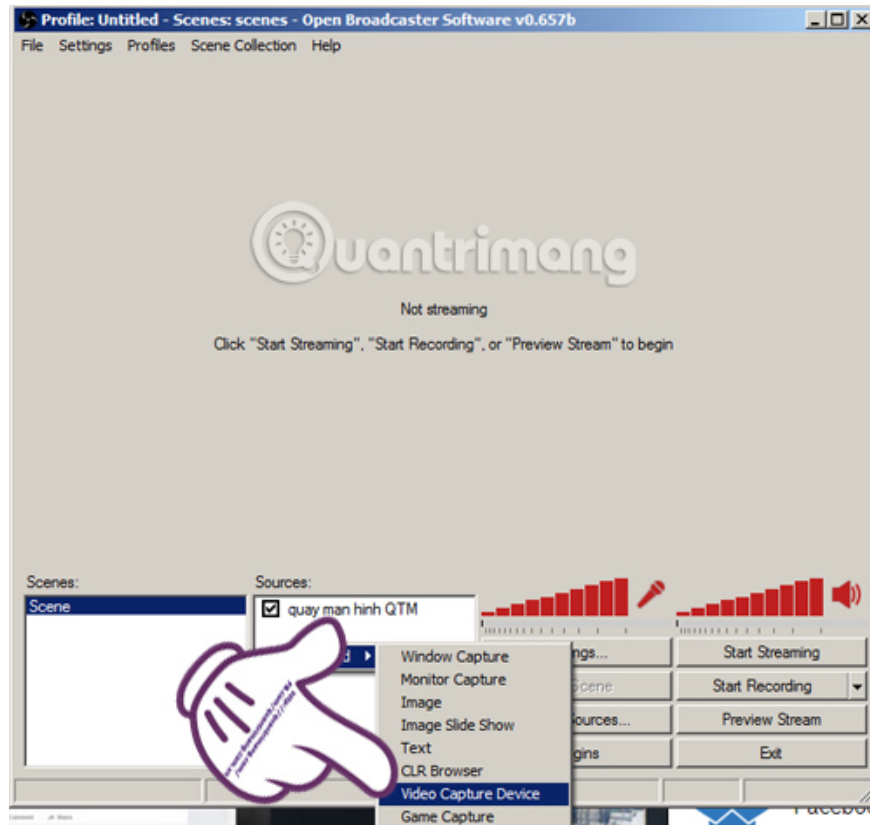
Profile: Untitled - Scenes: scenes - Open Broadcaster Software v0.657b

File Settings Profiles Scene Collection Help

Quantrimang

Not streaming

Click "Start Streaming", "Start Recording", or "Preview Stream" to begin

Scenes:

Scene

Sources:

quay man hinh QTM

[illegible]d

Window Capture
Monitor Capture
Image
Image Slide Show
Text
CLR Browser
Video Capture Device
Game Capture

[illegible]ngs...

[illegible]cene

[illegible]ources...

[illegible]gins

Start Streaming

Start Recording

Preview Stream

Exit

Facebo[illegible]